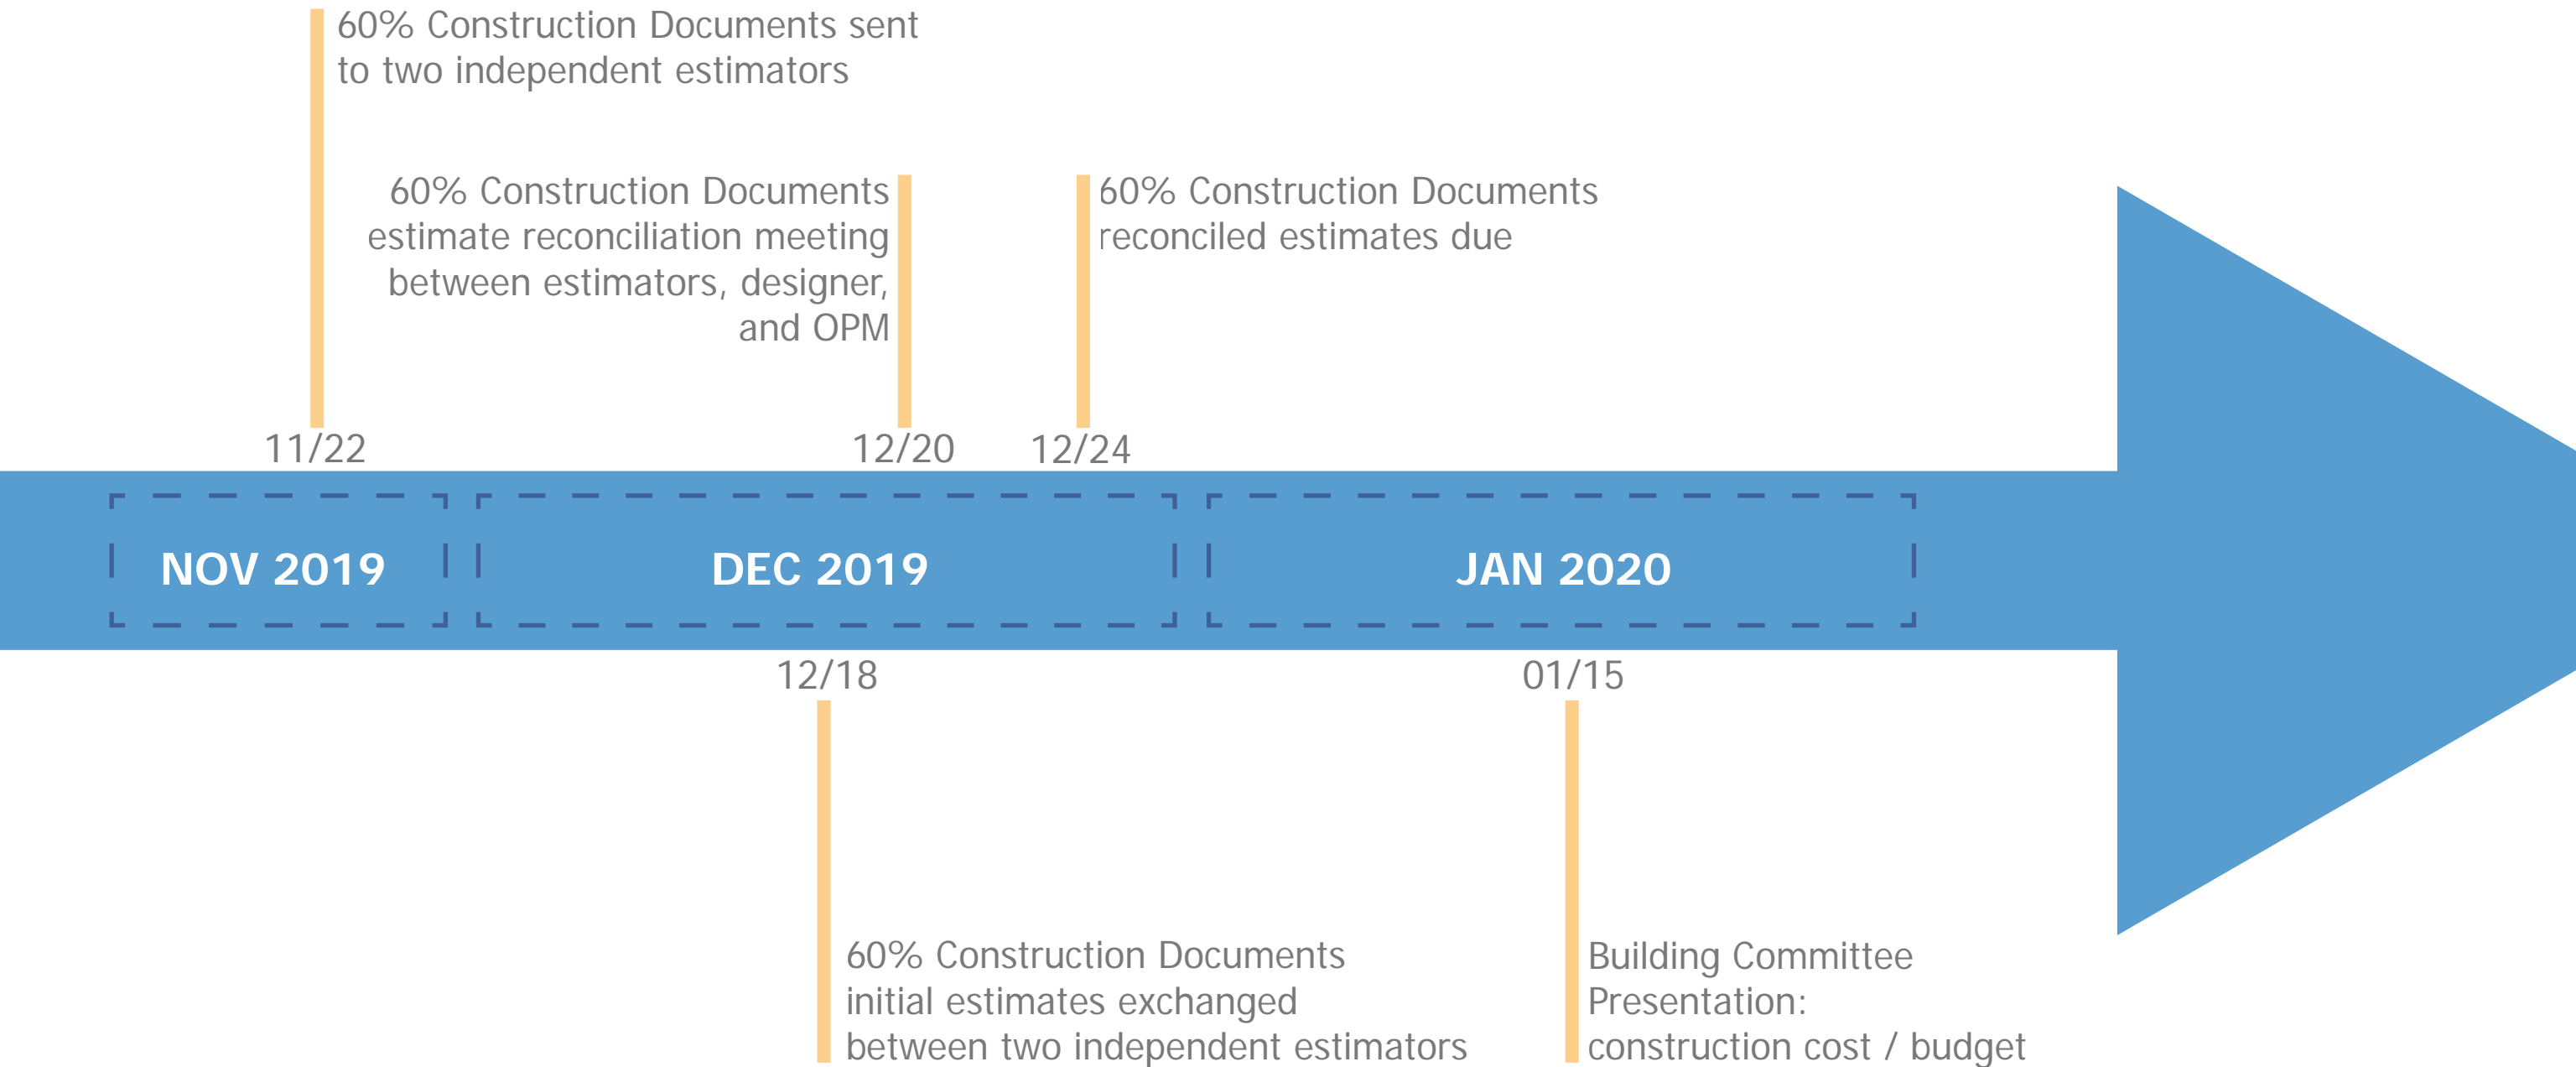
60% Construction Documents sent to two independent estimators

60% Construction Documents estimate reconciliation meeting between estimators, designer, and OPM

60% Construction Documents reconciled estimates due

11/22

12/20

12/24

NOV 2019

DEC 2019

JAN 2020

12/18

01/15

60% Construction Documents initial estimates exchanged between two independent estimators

Building Committee Presentation: construction cost / budget